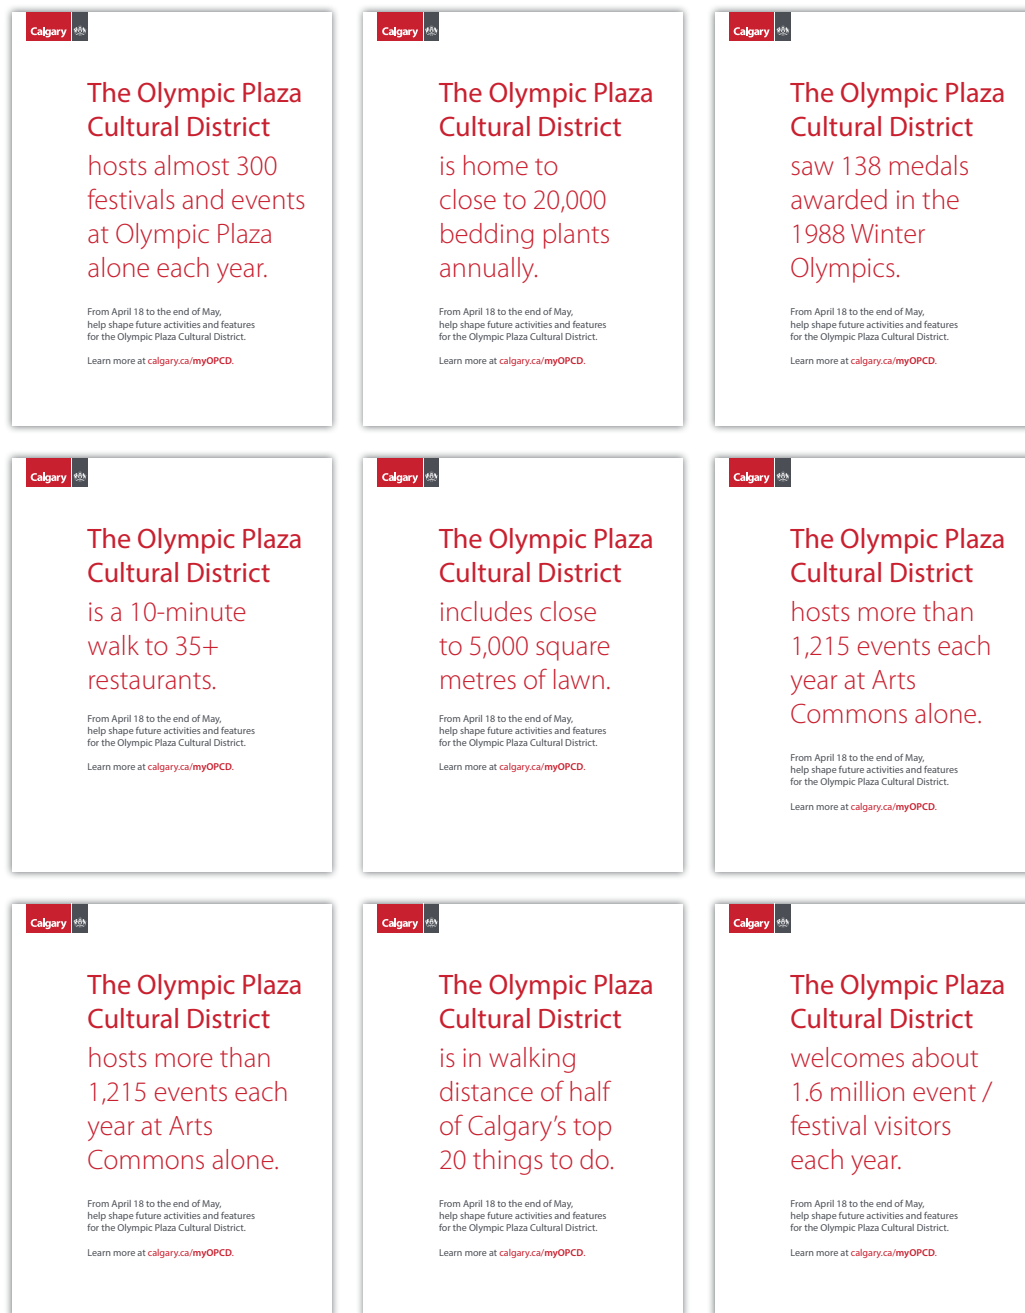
Calgary

The Olympic Plaza Cultural District

hosts almost 300 festivals and events at Olympic Plaza alone each year.

From April 18 to the end of May, help shape future activities and features for the Olympic Plaza Cultural District.

Learn more at calgary.ca/myOPCD.

Calgary

The Olympic Plaza Cultural District

is home to close to 20,000 bedding plants annually.

From April 18 to the end of May, help shape future activities and features for the Olympic Plaza Cultural District.

Learn more at calgary.ca/myOPCD.

Calgary

The Olympic Plaza Cultural District

saw 138 medals awarded in the 1988 Winter Olympics.

From April 18 to the end of May, help shape future activities and features for the Olympic Plaza Cultural District.

Learn more at calgary.ca/myOPCD.

Calgary

The Olympic Plaza Cultural District

is a 10-minute walk to 35+ restaurants.

From April 18 to the end of May, help shape future activities and features for the Olympic Plaza Cultural District.

Learn more at calgary.ca/myOPCD.

Calgary

The Olympic Plaza Cultural District

includes close to 5,000 square metres of lawn.

From April 18 to the end of May, help shape future activities and features for the Olympic Plaza Cultural District.

Learn more at calgary.ca/myOPCD.

Calgary

The Olympic Plaza Cultural District

hosts more than 1,215 events each year at Arts Commons alone.

From April 18 to the end of May, help shape future activities and features for the Olympic Plaza Cultural District.

Learn more at calgary.ca/myOPCD.

Calgary

The Olympic Plaza Cultural District

hosts more than 1,215 events each year at Arts Commons alone.

From April 18 to the end of May, help shape future activities and features for the Olympic Plaza Cultural District.

Learn more at calgary.ca/myOPCD.

Calgary

The Olympic Plaza Cultural District

is in walking distance of half of Calgary's top 20 things to do.

From April 18 to the end of May, help shape future activities and features for the Olympic Plaza Cultural District.

Learn more at calgary.ca/myOPCD.

Calgary

The Olympic Plaza Cultural District

welcomes about 1.6 million event / festival visitors each year.

From April 18 to the end of May, help shape future activities and features for the Olympic Plaza Cultural District.

Learn more at calgary.ca/myOPCD.